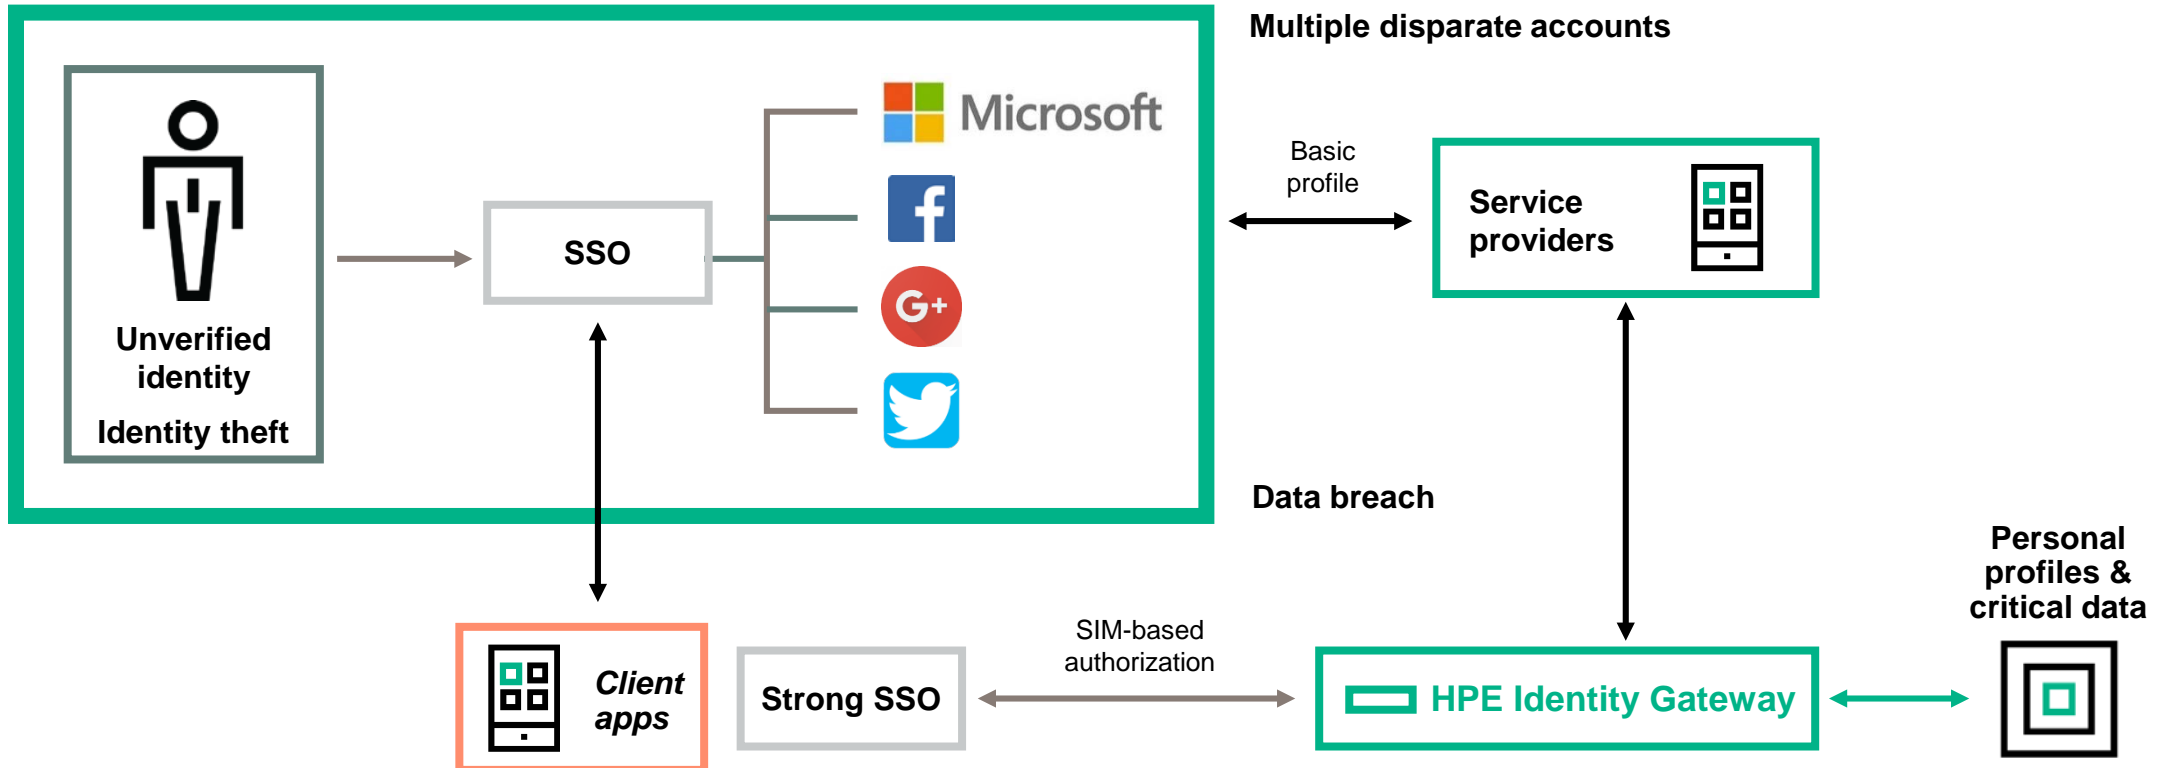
Multiple disparate accounts

Unverified identity

Identity theft

SSO

Microsoft

G+

Basic profile

Service providers

Data breach

Personal profiles & critical data

Client apps

Strong SSO

SIM-based authorization

HPE Identity Gateway